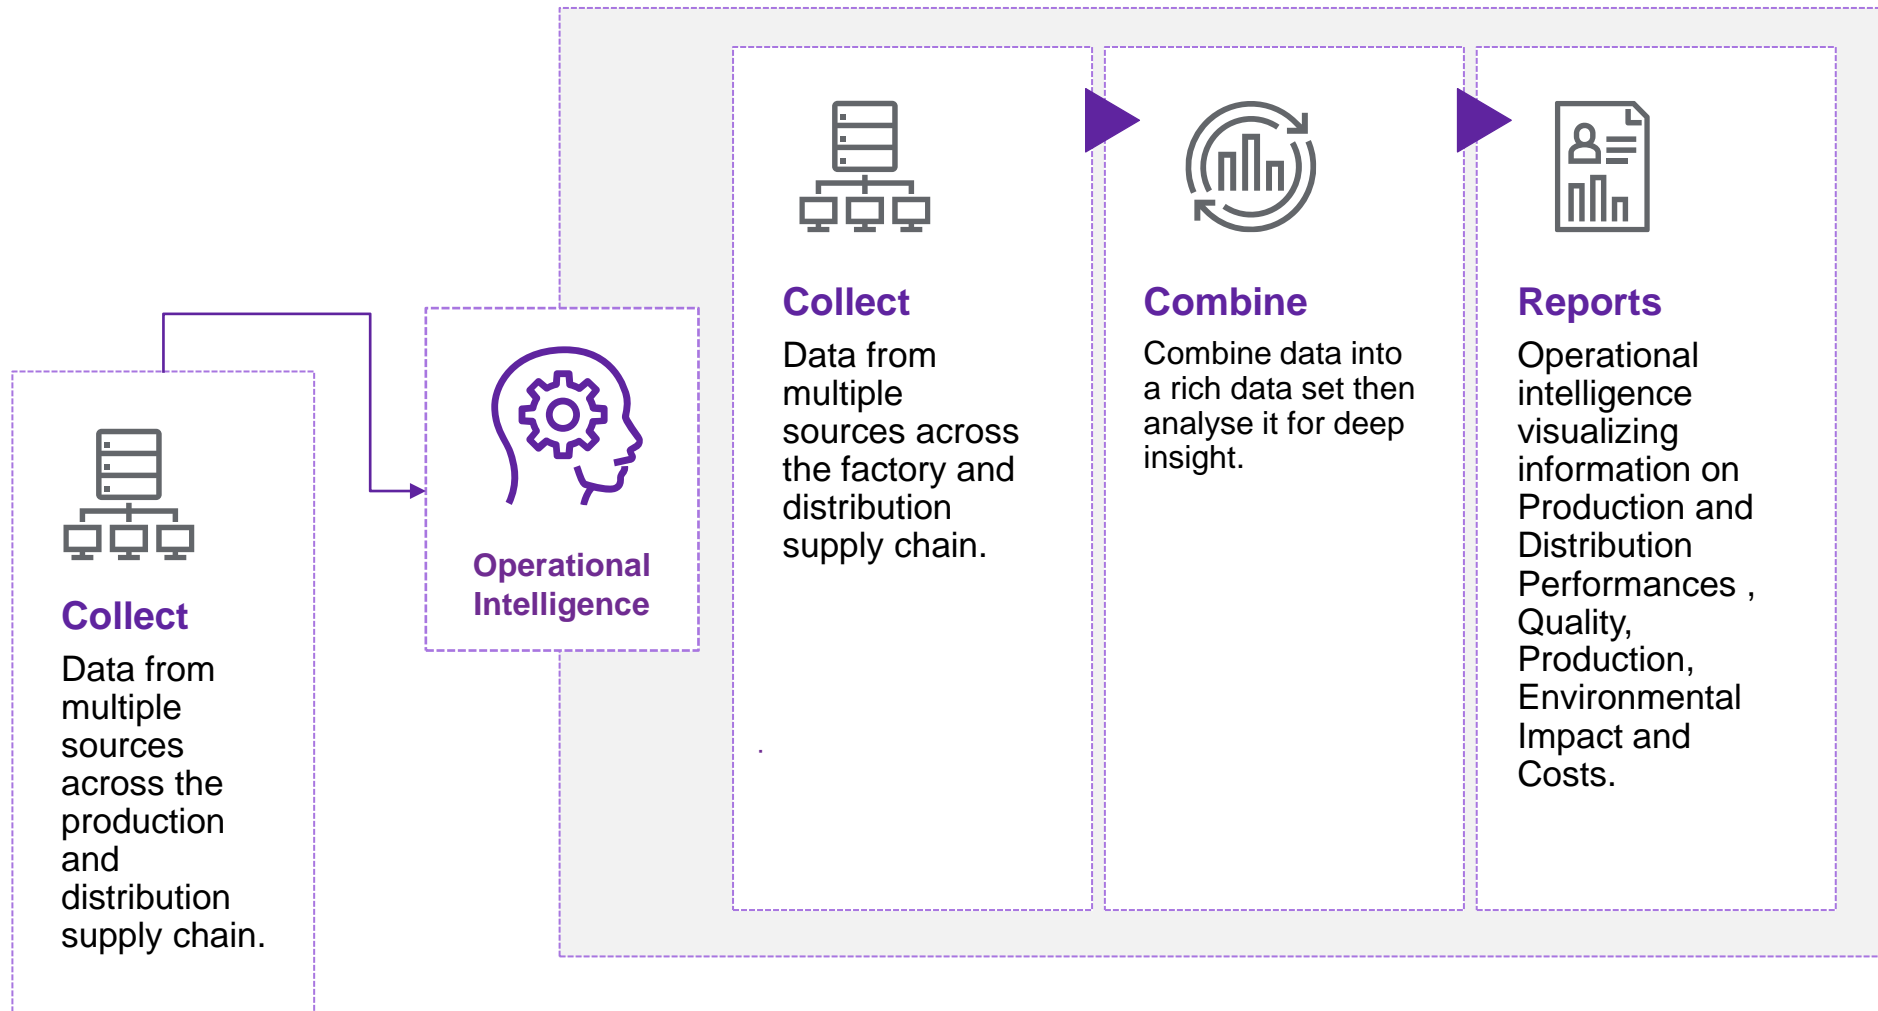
Collect
Data from multiple sources across the production and distribution supply chain.

Operational Intelligence

Collect
Data from multiple sources across the factory and distribution supply chain.

Combine
Combine data into a rich data set then analyse it for deep insight.

Reports
Operational intelligence visualizing information on Production and Distribution Performances , Quality, Production, Environmental Impact and Costs.